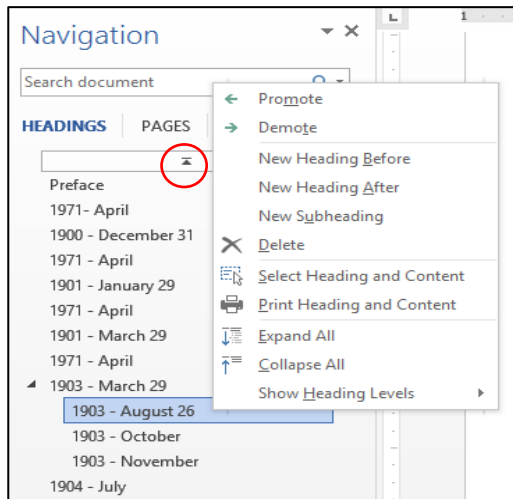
Navigation

Search document

HEADINGS PAGES

Preface
1971- April
1900 - December 31
1971 - April
1901 - January 29
1971 - April
1901 - March 29
1971 - April
1903 - March 29
1903 - August 26
1903 - October
1903 - November
1904 - July

Promote
Demote
New Heading Before
New Heading After
New Subheading
Delete
Select Heading and Content
Print Heading and Content
Expand All
Collapse All
Show Heading Levels

L 1